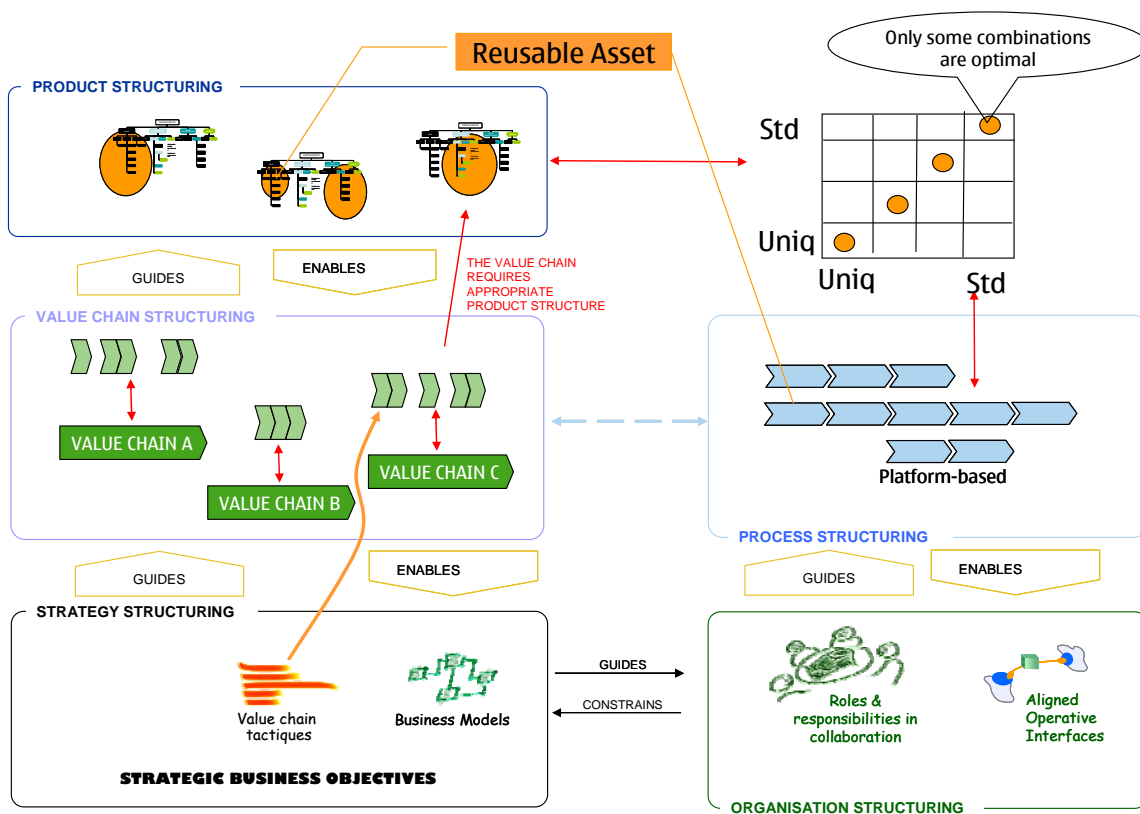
Reusable Asset

Only some combinations are optimal

PRODUCT STRUCTURING

Std

Uniq

Uniq

Std

GUIDES

ENABLES

THE VALUE CHAIN REQUIRES APPROPRIATE PRODUCT STRUCTURE

VALUE CHAIN STRUCTURING

VALUE CHAIN A

VALUE CHAIN B

VALUE CHAIN C

Platform-based

PROCESS STRUCTURING

GUIDES

ENABLES

GUIDES

ENABLES

STRATEGY STRUCTURING

Value chain tactiques

Business Models

STRATEGIC BUSINESS OBJECTIVES

GUIDES

CONSTRAINS

Roles & responsibilities in collaboration

Aligned Operative Interfaces

ORGANISATION STRUCTURING